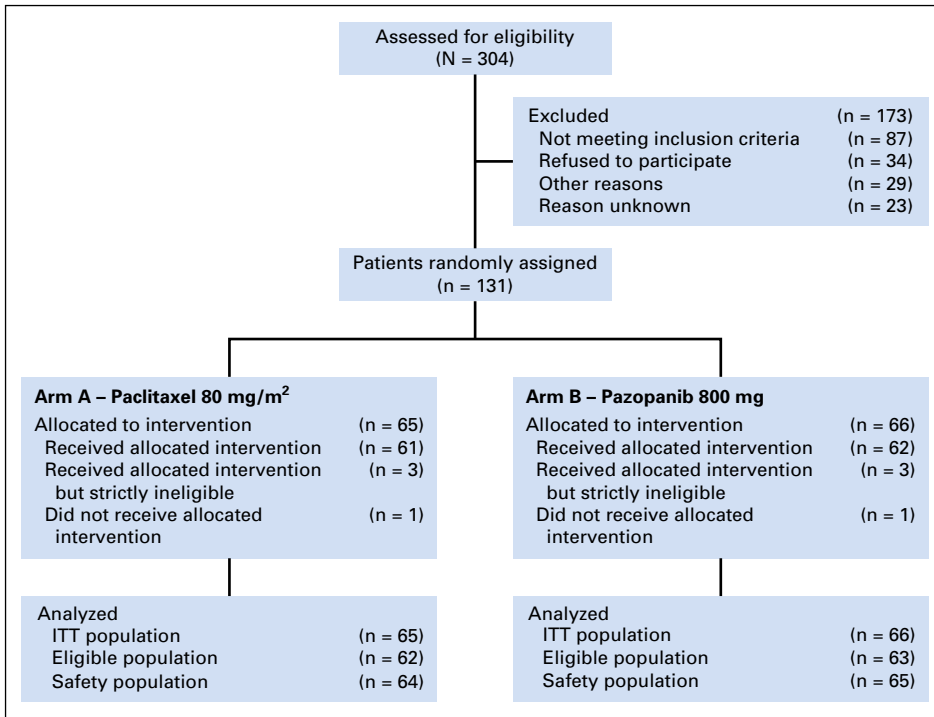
Assessed for eligibility
(N = 304)

Excluded (n = 173)
Not meeting inclusion criteria (n = 87)
Refused to participate (n = 34)
Other reasons (n = 29)
Reason unknown (n = 23)

Patients randomly assigned
(n = 131)

**Arm A – Paclitaxel 80 mg/m$^2$**
Allocated to intervention (n = 65)
Received allocated intervention (n = 61)
Received allocated intervention but strictly ineligible (n = 3)
Did not receive allocated intervention (n = 1)

**Arm B – Pazopanib 800 mg**
Allocated to intervention (n = 66)
Received allocated intervention (n = 62)
Received allocated intervention but strictly ineligible (n = 3)
Did not receive allocated intervention (n = 1)

Analyzed
ITT population (n = 65)
Eligible population (n = 62)
Safety population (n = 64)

Analyzed
ITT population (n = 66)
Eligible population (n = 63)
Safety population (n = 65)